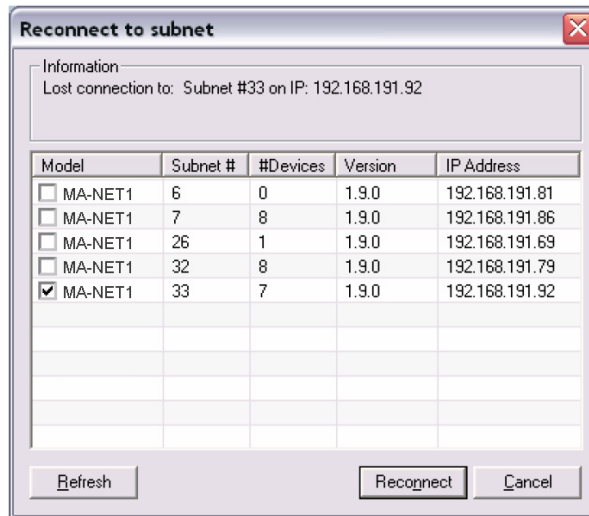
Reconnect to subnet

Information
Lost connection to: Subnet #33 on IP: 192.168.191.92

| Model | Subnet # | #Devices | Version | IP Address |
|---|---|---|---|---|
| ☐ MA-NET1 | 6 | 0 | 1.9.0 | 192.168.191.81 |
| ☐ MA-NET1 | 7 | 8 | 1.9.0 | 192.168.191.86 |
| ☐ MA-NET1 | 26 | 1 | 1.9.0 | 192.168.191.69 |
| ☐ MA-NET1 | 32 | 8 | 1.9.0 | 192.168.191.79 |
| ☑ MA-NET1 | 33 | 7 | 1.9.0 | 192.168.191.92 |

Refresh Reconnect Cancel